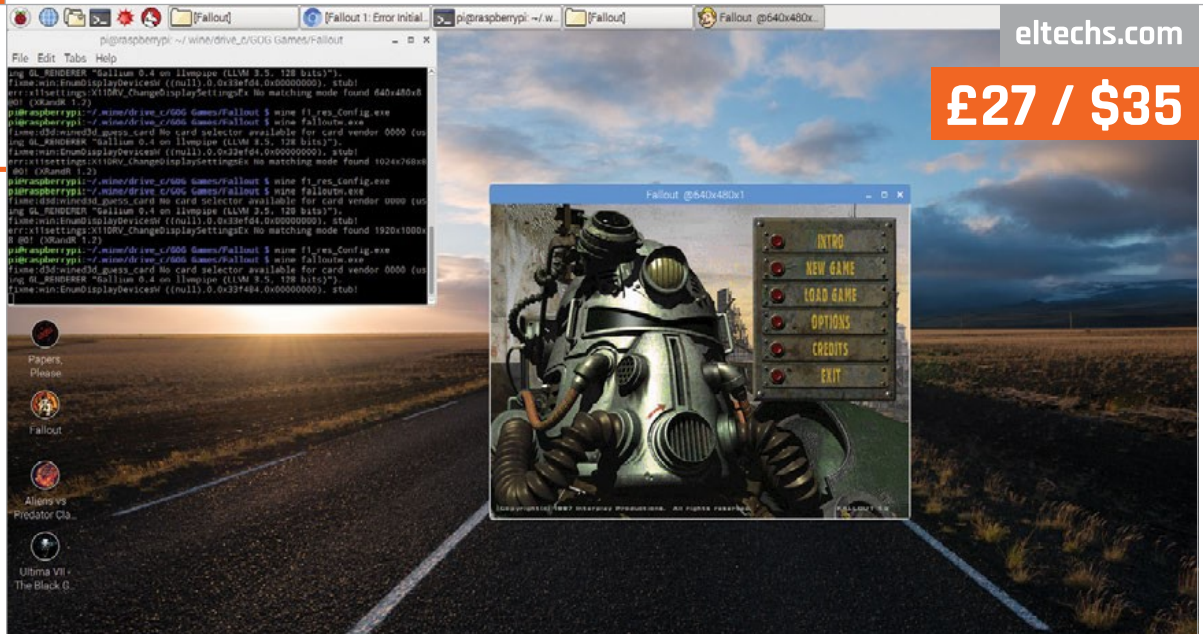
[Fallout]
Fallout 1: Error Initial...
pi@raspberrypi: ~/.w...
[Fallout]
Fallout @640x480x...

eltechs.com

£27 / $35

pi@raspberrypi: ~/.wine/drive_c/GOG Games/Fallout

File Edit Tabs Help

ing GL_RENDERER "Gallium 0.4 on llvmpipe (LLVM 3.5, 128 bits)".
fixme:win:EnumDisplayDevicesW ((null),0,0x33efd4,0x00000000), stub!
err:x11settings:X11DRV_ChangeDisplaySettingsEx No matching mode found 640x480x8 @0! (XRandR 1.2)
pi@raspberrypi:~/.wine/drive_c/GOG Games/Fallout $ wine f1_res_Config.exe
pi@raspberrypi:~/.wine/drive_c/GOG Games/Fallout $ wine falloutw.exe
fixme:d3d:wined3d_guess_card No card selector available for card vendor 0000 (using GL_RENDERER "Gallium 0.4 on llvmpipe (LLVM 3.5, 128 bits)".
fixme:win:EnumDisplayDevicesW ((null),0,0x33efd4,0x00000000), stub!
err:x11settings:X11DRV_ChangeDisplaySettingsEx No matching mode found 1024x768x8 @0! (XRandR 1.2)
pi@raspberrypi:~/.wine/drive_c/GOG Games/Fallout $ wine f1_res_Config.exe
pi@raspberrypi:~/.wine/drive_c/GOG Games/Fallout $ wine falloutw.exe
fixme:d3d:wined3d_guess_card No card selector available for card vendor 0000 (using GL_RENDERER "Gallium 0.4 on llvmpipe (LLVM 3.5, 128 bits)".
fixme:win:EnumDisplayDevicesW ((null),0,0x33efd4,0x00000000), stub!
err:x11settings:X11DRV_ChangeDisplaySettingsEx No matching mode found 1920x1080x8 @0! (XRandR 1.2)
pi@raspberrypi:~/.wine/drive_c/GOG Games/Fallout $ wine f1_res_Config.exe
pi@raspberrypi:~/.wine/drive_c/GOG Games/Fallout $ wine falloutw.exe
fixme:d3d:wined3d_guess_card No card selector available for card vendor 0000 (using GL_RENDERER "Gallium 0.4 on llvmpipe (LLVM 3.5, 128 bits)".
fixme:win:EnumDisplayDevicesW ((null),0,0x33f484,0x00000000), stub!

Papers, Please

Fallout

Aliens vs Predator Cla...

Ultima VII - The Black G...

Fallout @640x480x1

INTRO
NEW GAME
LOAD GAME
OPTIONS
CREDITS
EXIT

(Copyright) 1997 Interplay Productions. All rights reserved.
FALLOUT 1.2